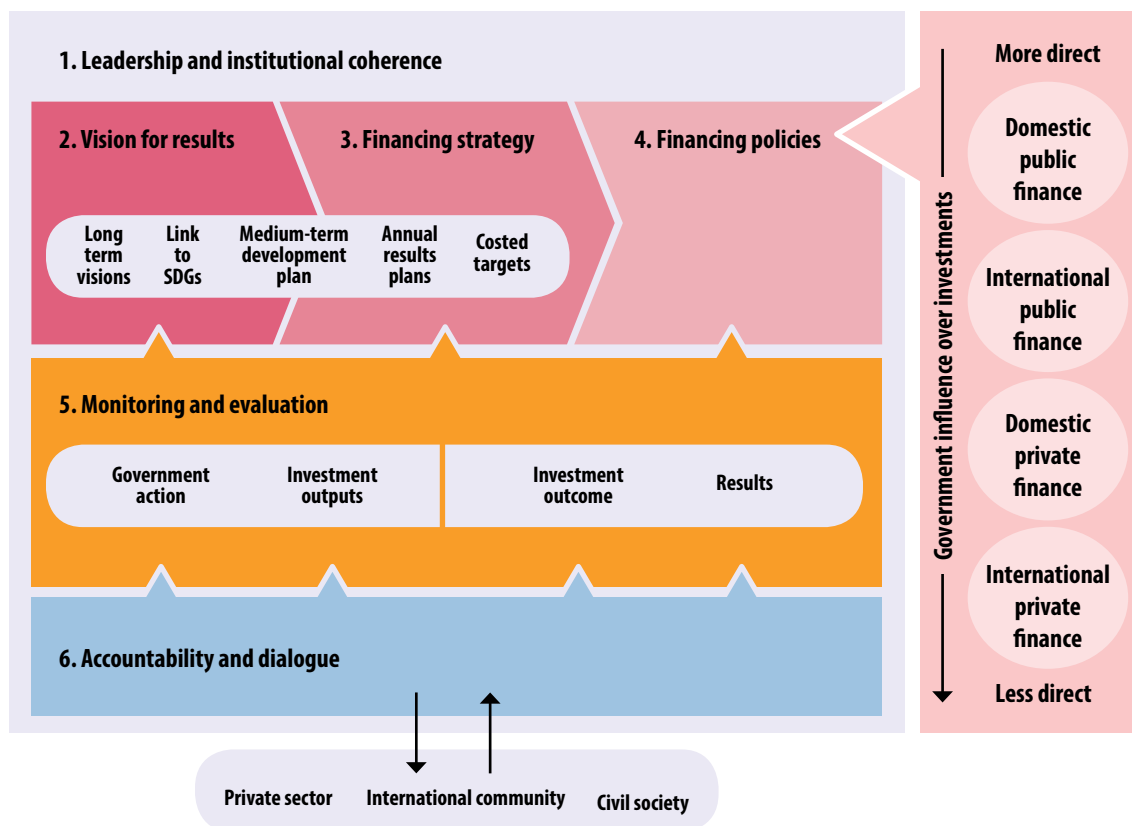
1. Leadership and institutional coherence

2. Vision for results

3. Financing strategy

4. Financing policies

Long term visions

Link to SDGs

Medium-term development plan

Annual results plans

Costed targets

5. Monitoring and evaluation

Government action

Investment outputs

Investment outcome

Results

6. Accountability and dialogue

Private sector

International community

Civil society

More direct

Domestic public finance

International public finance

Domestic private finance

International private finance

Less direct

Government influence over investments